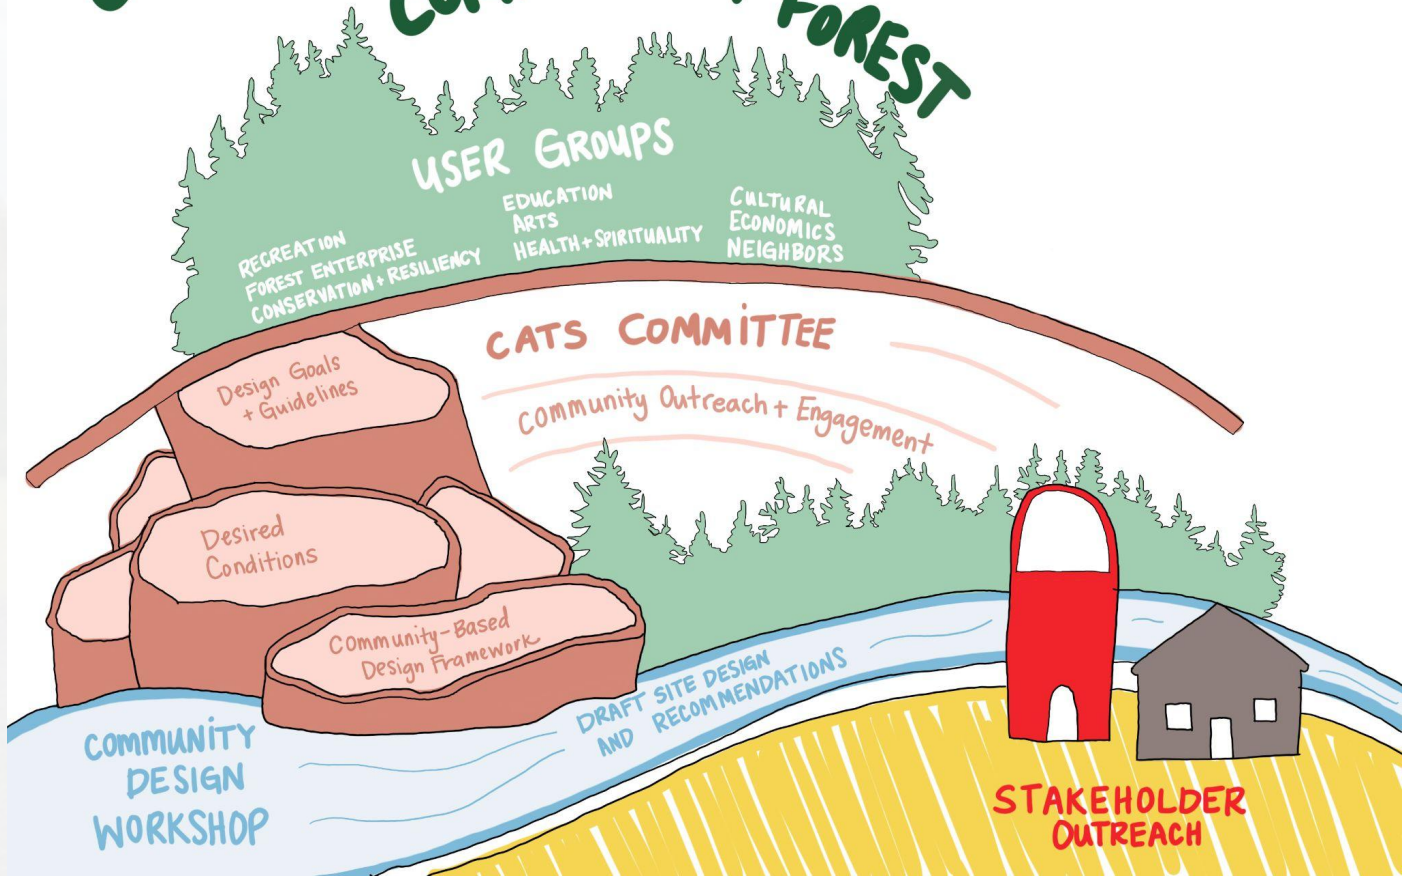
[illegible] FOREST

USER GROUPS

RECREATION
FOREST ENTERPRISE
CONSERVATION + RESILIENCY

EDUCATION
ARTS
HEALTH + SPIRITUALITY

CULTURAL
ECONOMICS
NEIGHBORS

CATS COMMITTEE

Community Outreach + Engagement

Design Goals + Guidelines

Desired Conditions

Community-Based Design Framework

DRAFT SITE DESIGN AND RECOMMENDATIONS

COMMUNITY DESIGN WORKSHOP

STAKEHOLDER OUTREACH